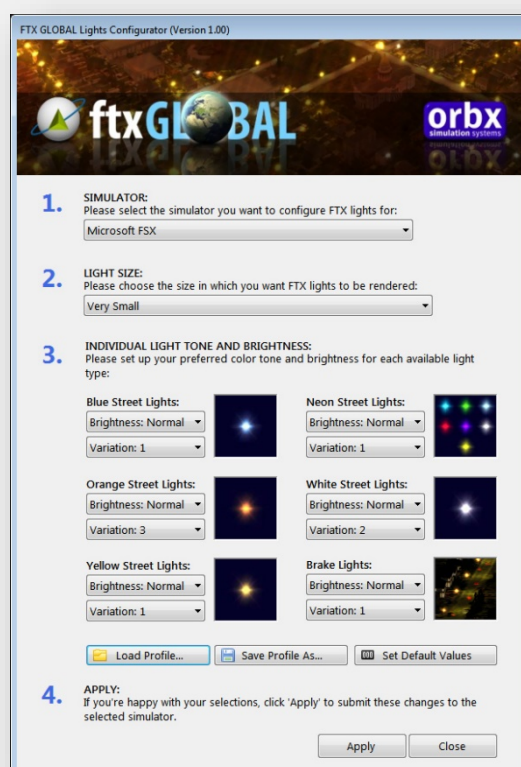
FTX GLOBAL Lights Configurator (Version 1.00)

ftxGLOBAL

orbx simulation systems

1. SIMULATOR:
Please select the simulator you want to configure FTX lights for:

Microsoft FSX

2. LIGHT SIZE:
Please choose the size in which you want FTX lights to be rendered:

Very Small

3. INDIVIDUAL LIGHT TONE AND BRIGHTNESS:
Please set up your preferred color tone and brightness for each available light type:

Blue Street Lights:
Brightness: Normal
Variation: 1

Neon Street Lights:
Brightness: Normal
Variation: 1

Orange Street Lights:
Brightness: Normal
Variation: 3

White Street Lights:
Brightness: Normal
Variation: 2

Yellow Street Lights:
Brightness: Normal
Variation: 1

Brake Lights:
Brightness: Normal
Variation: 1

Load Profile... Save Profile As... Set Default Values

4. APPLY:
If you're happy with your selections, click 'Apply' to submit these changes to the selected simulator.

Apply Close